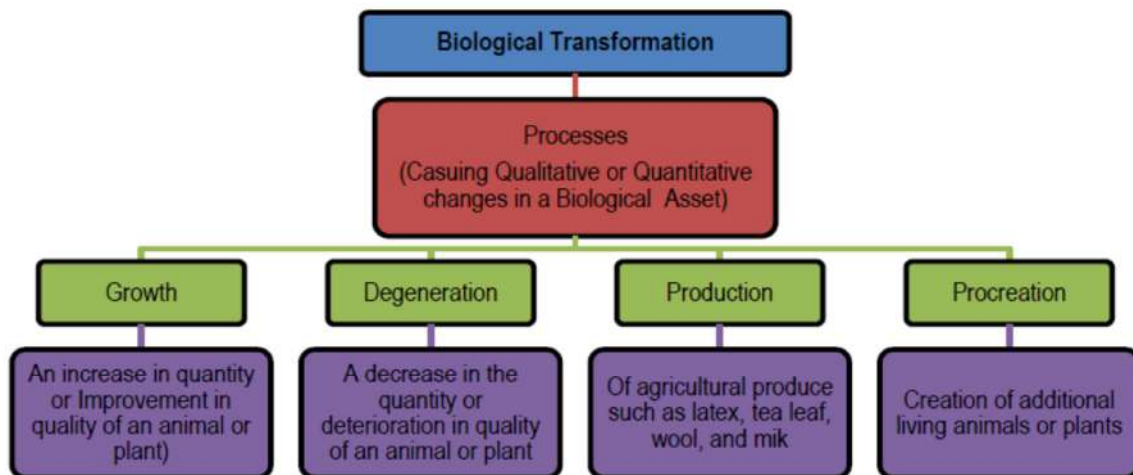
Biological Transformation

Processes
(Casuing Qualitative or Quantitative changes in a Biological Asset)

Growth

Degeneration

Production

Procreation

An increase in quantity or Improvement in quality of an animal or plant)

A decrease in the quantity or deterioration in quality of an animal or plant

Of agricultural produce such as latex, tea leaf, wool, and mik

Creation of additional living animals or plants